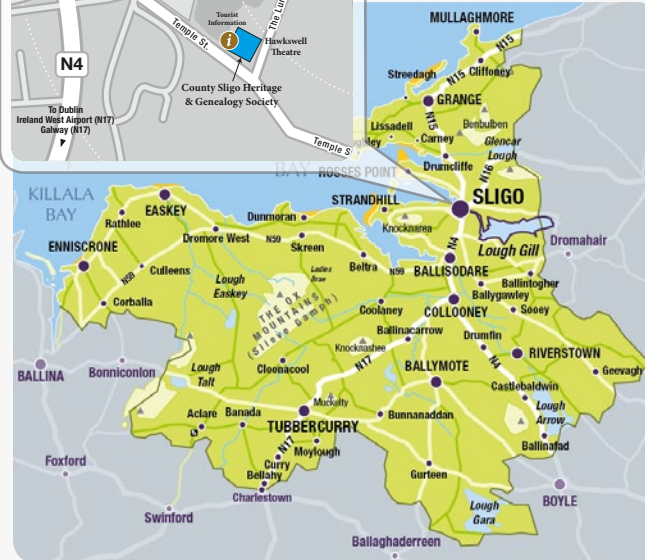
N4
Temple St.
The Lu
Tourist Information
Hawkswell Theatre
County Sligo Heritage & Genealogy Society
To Dublin
Ireland West Airport (N17)
Galway (N17)
Temple S

MULLAGHMORE
N15
Streedagh
Cliffoney
GRANGE
N15
Benbulben
Lissadell
Carney
Glencar Lough
Drumcliffe
N15
BAY
ROSSES POINT
SLIGO
KILLALA BAY
EASKEY
STRANDHILL
Rathlee
Dunmoran
Knocknarea
ENNISCRONE
Dromore West
N59
Skreen
N4
Lough Gill
Dromahair
Culleens
Ladies Brae
Beltra
N59
BALLISODARE
N59
Lough Easkey
Ballintogher
Corballa
THE OX MOUNTAINS (Slieve Gamph)
Ballygawley
COLLOONEY
Sooey
Coolaney
Ballinacarrow
Drumfin
Knocknashee
N4
RIVERSTOWN
BALLINA
Bonniconlon
Lough Talt
Cloonacool
N17
BALLYMOTE
Geevagh
Castlebaldwin
Aclare
Banada
Muckelty
Lough Arrow
TUBBERCURRY
Bunnanaddan
N17
Moylough
Ballinafad
Curry
Foxford
Bellahy
Gurteen
BOYLE
Charlestown
Lough Gara
Swinford
Ballaghaderreen